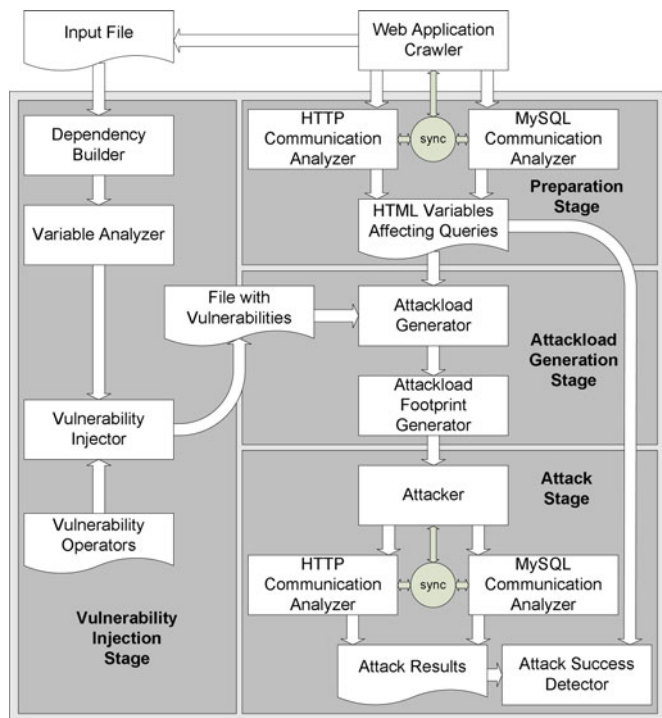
Input File

Web Application Crawler

Dependency Builder

Variable Analyzer

HTTP Communication Analyzer

sync

MySQL Communication Analyzer

Preparation Stage

HTML Variables Affecting Queries

File with Vulnerabilities

Attackload Generator

Attackload Generation Stage

Attackload Footprint Generator

Vulnerability Injector

Attacker

Attack Stage

Vulnerability Operators

HTTP Communication Analyzer

sync

MySQL Communication Analyzer

Vulnerability Injection Stage

Attack Results

Attack Success Detector